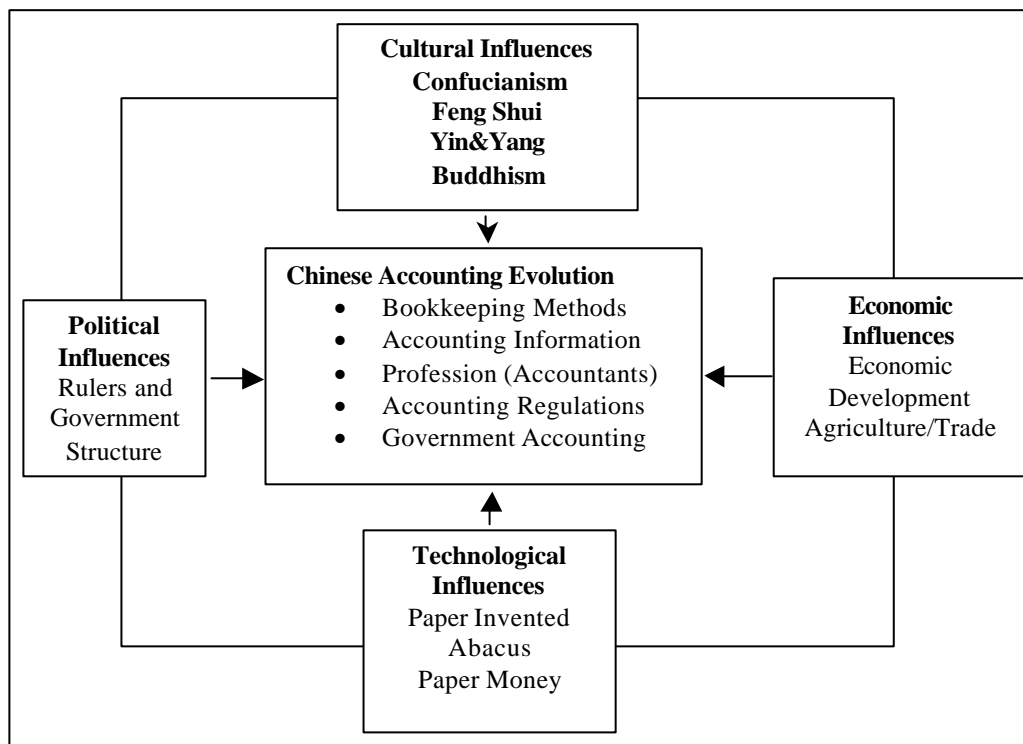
Cultural Influences
Confucianism
Feng Shui
Yin&Yang
Buddhism

Political Influences
Rulers and Government Structure

Chinese Accounting Evolution
- Bookkeeping Methods
- Accounting Information
- Profession (Accountants)
- Accounting Regulations
- Government Accounting

Economic Influences
Economic Development
Agriculture/Trade

Technological Influences
Paper Invented
Abacus
Paper Money